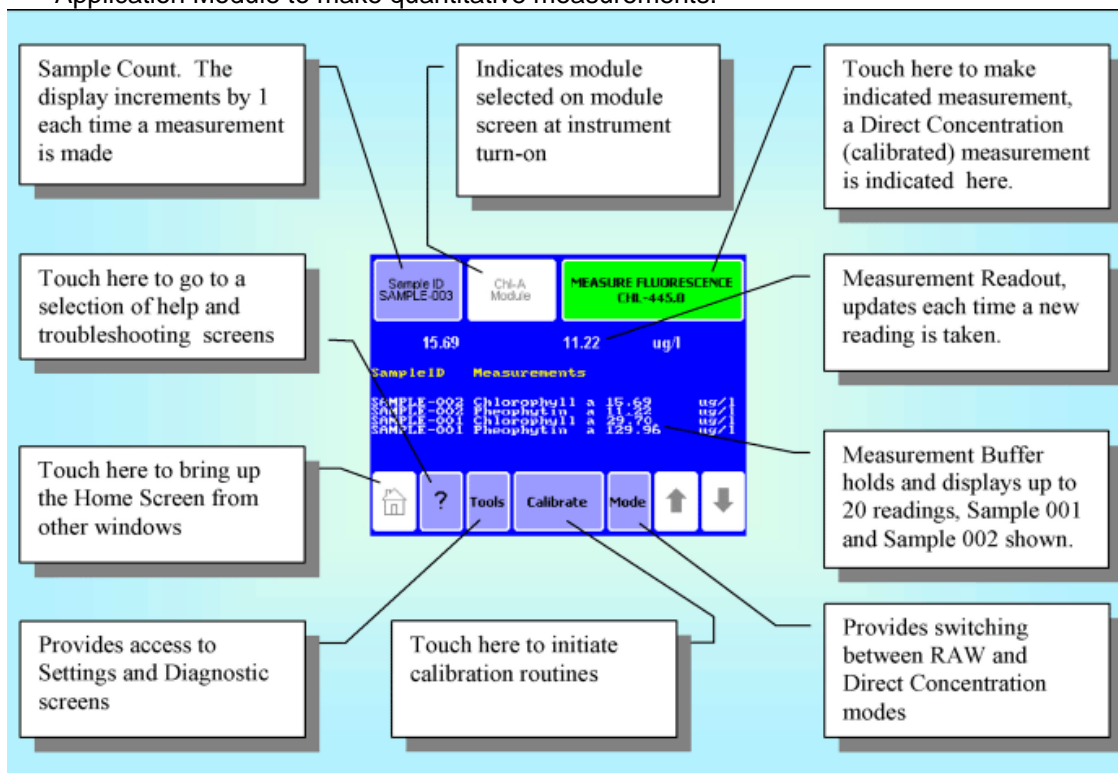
Application Module to make quantitative measurements.

Sample Count. The display increments by 1 each time a measurement is made

Indicates module selected on module screen at instrument turn-on

Touch here to make indicated measurement, a Direct Concentration (calibrated) measurement is indicated here.

Touch here to go to a selection of help and troubleshooting screens

Sample ID
SAMPLE-003

Chl-A
Module

MEASURE FLUORESCENCE
CHL-445.0

Measurement Readout, updates each time a new reading is taken.

15.69 11.22 ug/l

SampleID Measurements

SAMPLE-002 Chlorophyll a 15.69 ug/l
SAMPLE-002 Pheophytin a 11.22 ug/l
SAMPLE-001 Chlorophyll a 29.70 ug/l
SAMPLE-001 Pheophytin a 129.96 ug/l

Touch here to bring up the Home Screen from other windows

? Tools Calibrate Mode

Measurement Buffer holds and displays up to 20 readings, Sample 001 and Sample 002 shown.

Provides access to Settings and Diagnostic screens

Touch here to initiate calibration routines

Provides switching between RAW and Direct Concentration modes